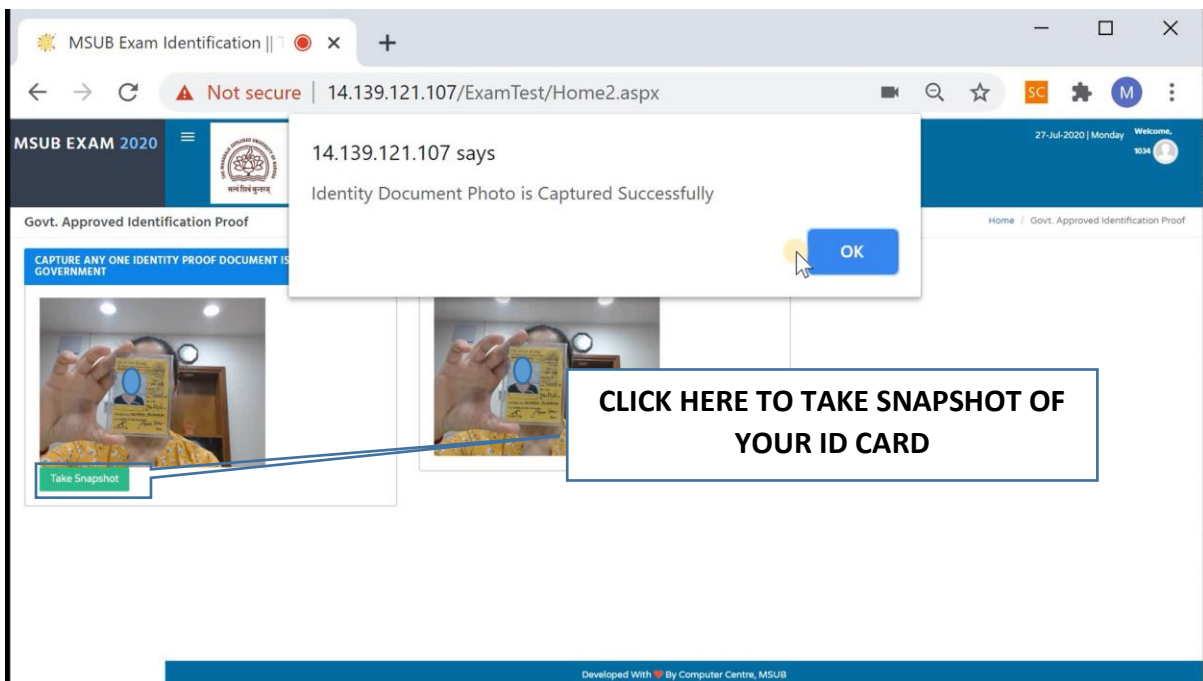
MSUB Exam Identification || T

Not secure | 14.139.121.107/ExamTest/Home2.aspx

SC

M

MSUB EXAM 2020

सत्यं शिवं सुन्दरम्

27-Jul-2020 | Monday Welcome, 1034

14.139.121.107 says

Identity Document Photo is Captured Successfully

OK

Govt. Approved Identification Proof

Home / Govt. Approved Identification Proof

CAPTURE ANY ONE IDENTITY PROOF DOCUMENT IS GOVERNMENT

Take Snapshot

CLICK HERE TO TAKE SNAPSHOT OF YOUR ID CARD

Developed With ♥ By Computer Centre, MSUB